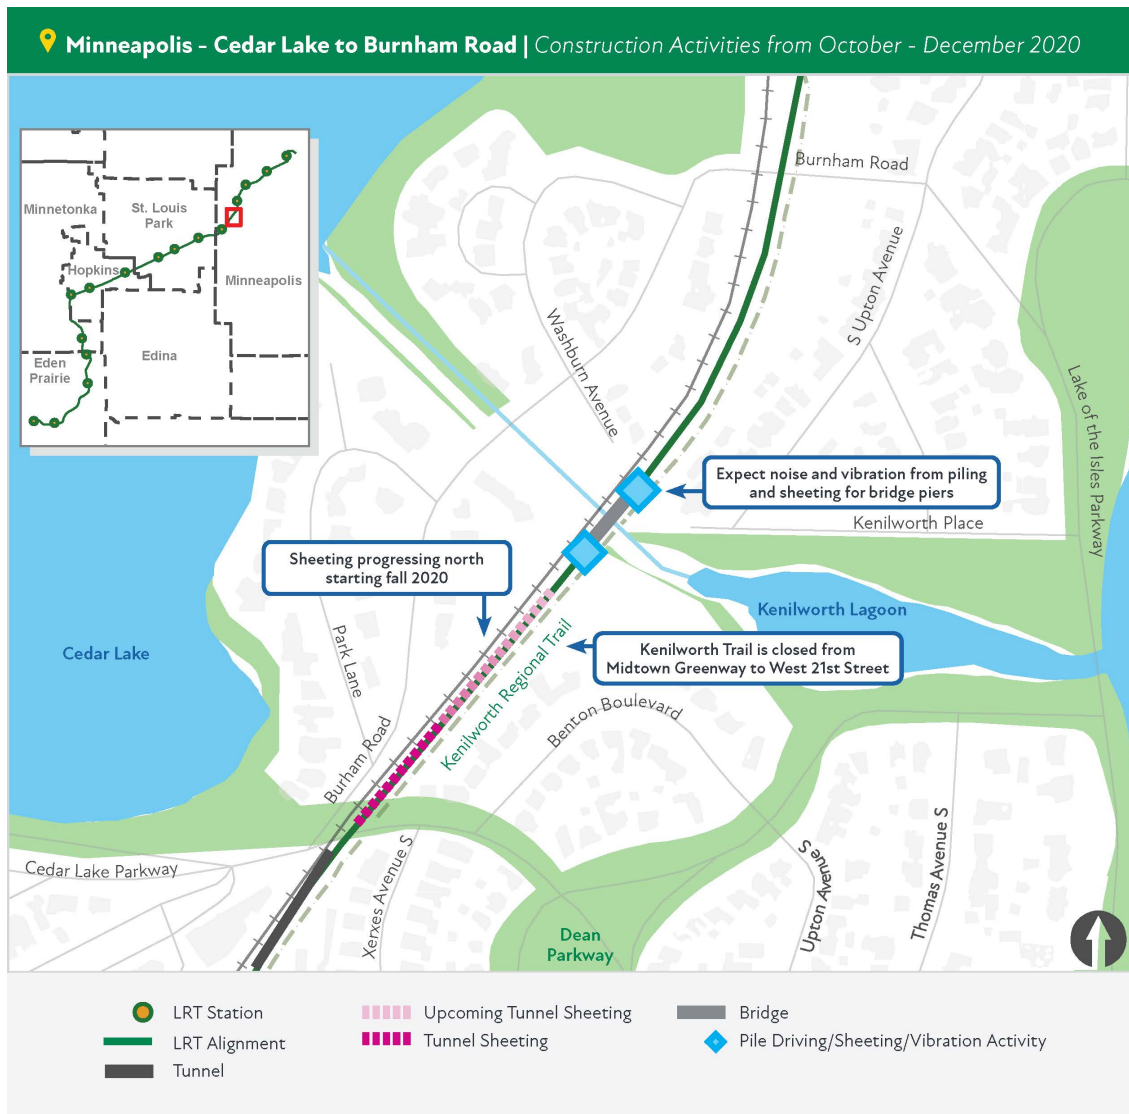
Minneapolis - Cedar Lake to Burnham Road | Construction Activities from October - December 2020

Minnetonka
St. Louis Park
Hopkins
Minneapolis
Eden Prairie
Edina

Burnham Road
S Upton Avenue
Washburn Avenue
Lake of the Isles Parkway

Expect noise and vibration from piling and sheeting for bridge piers

Kenilworth Place

Sheeting progressing north starting fall 2020

Kenilworth Lagoon

Cedar Lake

Kenilworth Trail is closed from Midtown Greenway to West 21st Street

Park Lane
Kenilworth Regional Trail
Benton Boulevard
Burnham Road
Cedar Lake Parkway
Xerxes Avenue S
Upton Avenue S
Thomas Avenue S
Dean Parkway

LRT Station
LRT Alignment
Tunnel
Upcoming Tunnel Sheeting
Tunnel Sheeting
Bridge
Pile Driving/Sheeting/Vibration Activity